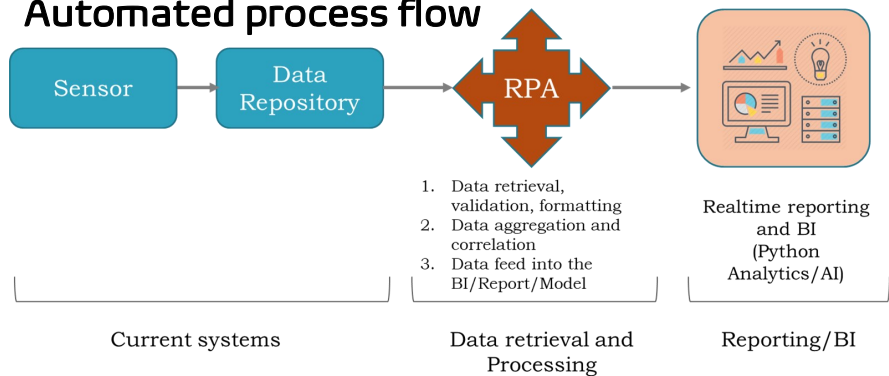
Automated process flow

Sensor

Data Repository

RPA

1. Data retrieval, validation, formatting
2. Data aggregation and correlation
3. Data feed into the BI/Report/Model

Realtime reporting and BI (Python Analytics/AI)

Current systems

Data retrieval and Processing

Reporting/BI